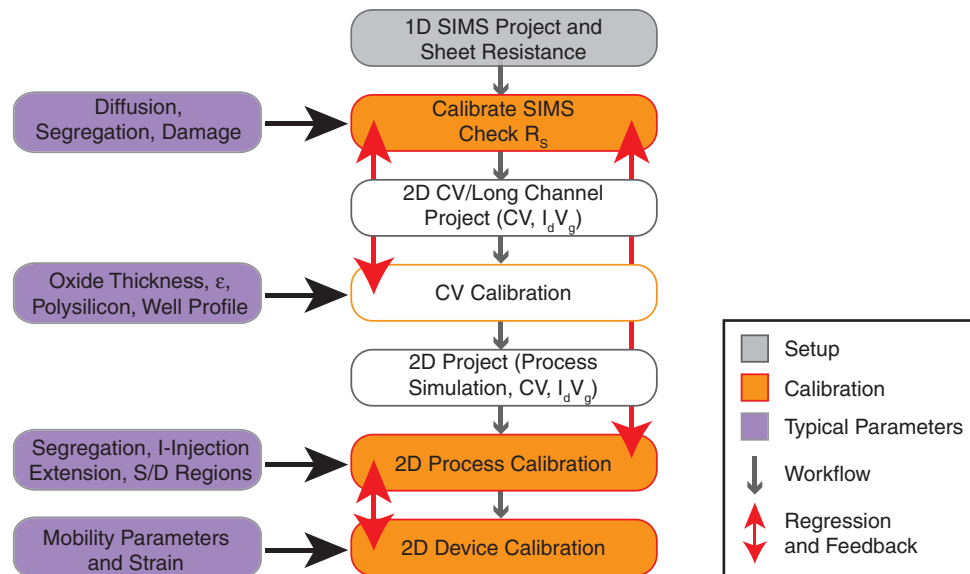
1D SIMS Project and Sheet Resistance

Diffusion, Segregation, Damage

Calibrate SIMS Check $R_S$

2D CV/Long Channel Project (CV, $I_dV_g$)

Oxide Thickness, ε, Polysilicon, Well Profile

CV Calibration

2D Project (Process Simulation, CV, $I_dV_g$)

Segregation, I-Injection Extension, S/D Regions

2D Process Calibration

Mobility Parameters and Strain

2D Device Calibration

Setup
Calibration
Typical Parameters
Workflow
Regression and Feedback